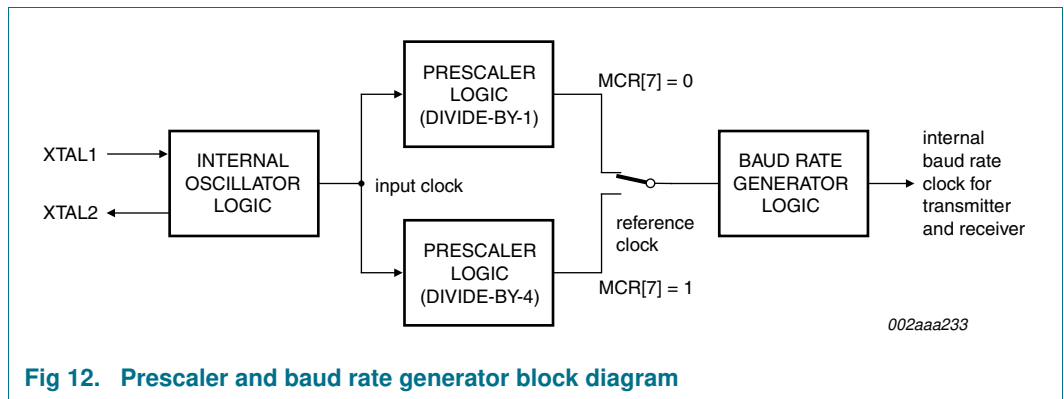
XTAL1

XTAL2

INTERNAL OSCILLATOR LOGIC

input clock

PRESCALER LOGIC (DIVIDE-BY-1)

MCR[7] = 0

PRESCALER LOGIC (DIVIDE-BY-4)

MCR[7] = 1

reference clock

BAUD RATE GENERATOR LOGIC

internal baud rate clock for transmitter and receiver

002aaa233

Fig 12. Prescaler and baud rate generator block diagram